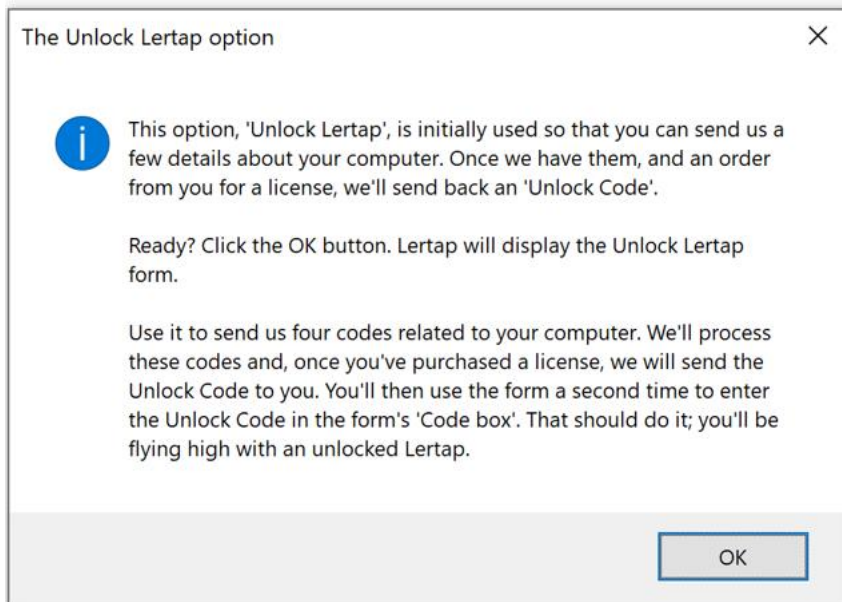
The Unlock Lertap option

×

This option, 'Unlock Lertap', is initially used so that you can send us a few details about your computer. Once we have them, and an order from you for a license, we'll send back an 'Unlock Code'.

Ready? Click the OK button. Lertap will display the Unlock Lertap form.

Use it to send us four codes related to your computer. We'll process these codes and, once you've purchased a license, we will send the Unlock Code to you. You'll then use the form a second time to enter the Unlock Code in the form's 'Code box'. That should do it; you'll be flying high with an unlocked Lertap.

OK